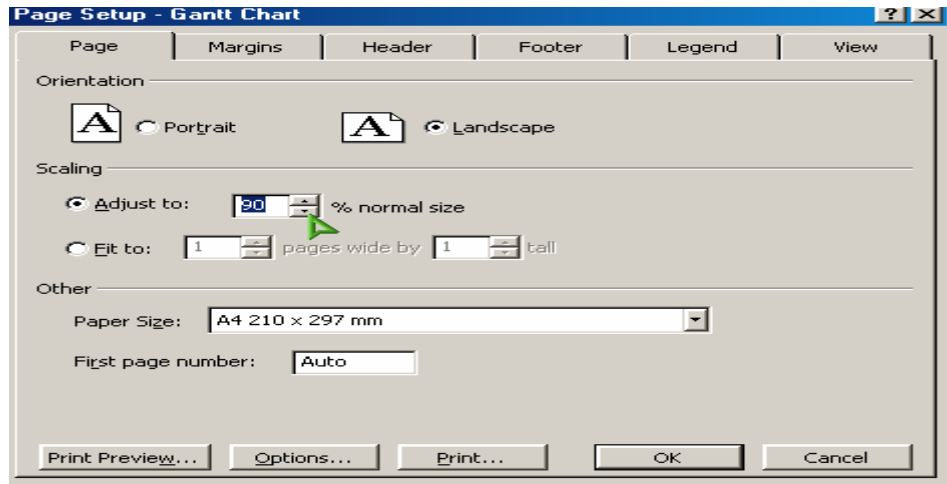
Page Setup - Gantt Chart

? X

Page | Margins | Header | Footer | Legend | View

Orientation

A Portrait

A Landscape

Scaling

Adjust to: 90 % normal size

Fit to: 1 pages wide by 1 tall

Other

Paper Size: A4 210 x 297 mm

First page number: Auto

Print Preview... | Options... | Print... | OK | Cancel